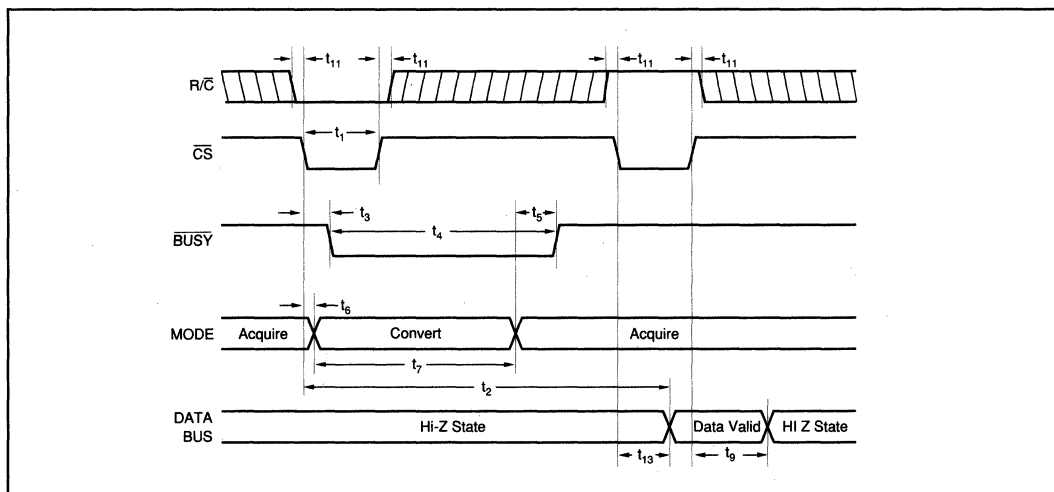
R/$\overline{C}$
$t_{11}$
$t_{11}$
$t_{11}$
$t_{11}$
$\overline{CS}$
$t_1$
$\overline{BUSY}$
$t_3$
$t_4$
$t_5$
MODE
$t_6$
Acquire
Convert
Acquire
$t_7$
$t_2$
DATA BUS
Hi-Z State
Data Valid
HI Z State
$t_{13}$
$t_9$